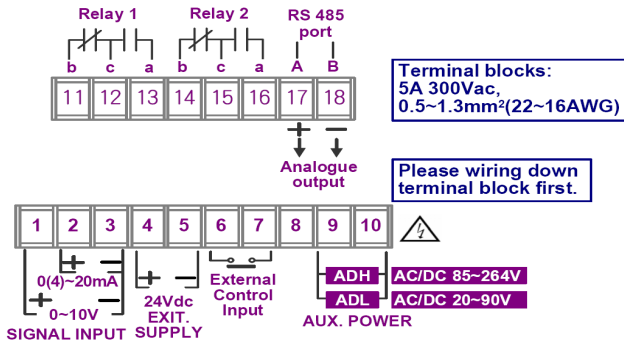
Relay 1

Relay 2

RS 485 port

b c a b c a A B

11 12 13 14 15 16 17 18

Terminal blocks:
5A 300Vac,
0.5~1.3mm²(22~16AWG)

+ −

Analogue output

Please wiring down terminal block first.

1 2 3 4 5 6 7 8 9 10

+ −

0(4)~20mA

+ −

0~10V

SIGNAL INPUT

+ −

24Vdc EXIT. SUPPLY

External Control Input

ADH AC/DC 85~264V

ADL AC/DC 20~90V

AUX. POWER